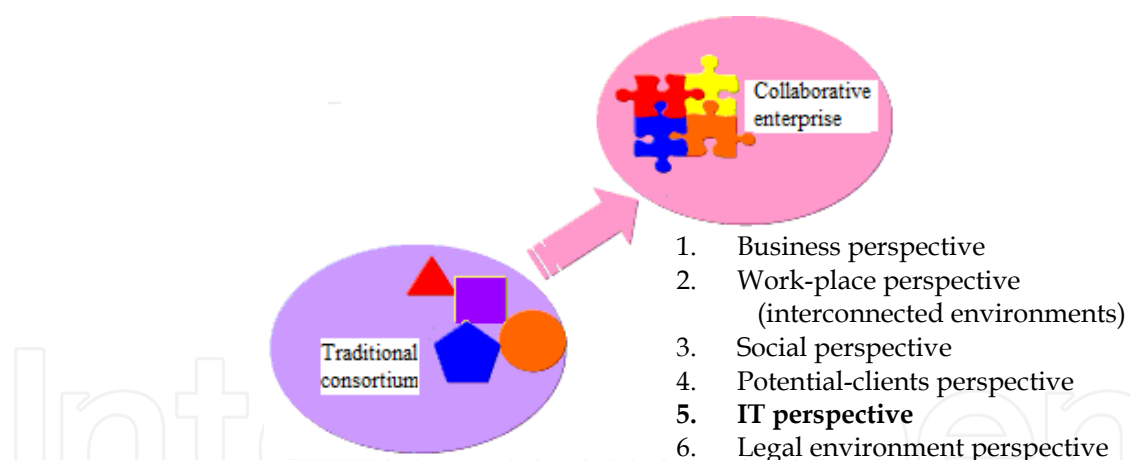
Collaborative enterprise

Traditional consortium

1. Business perspective
2. Work-place perspective (interconnected environments)
3. Social perspective
4. Potential-clients perspective
5. **IT perspective**
6. Legal environment perspective